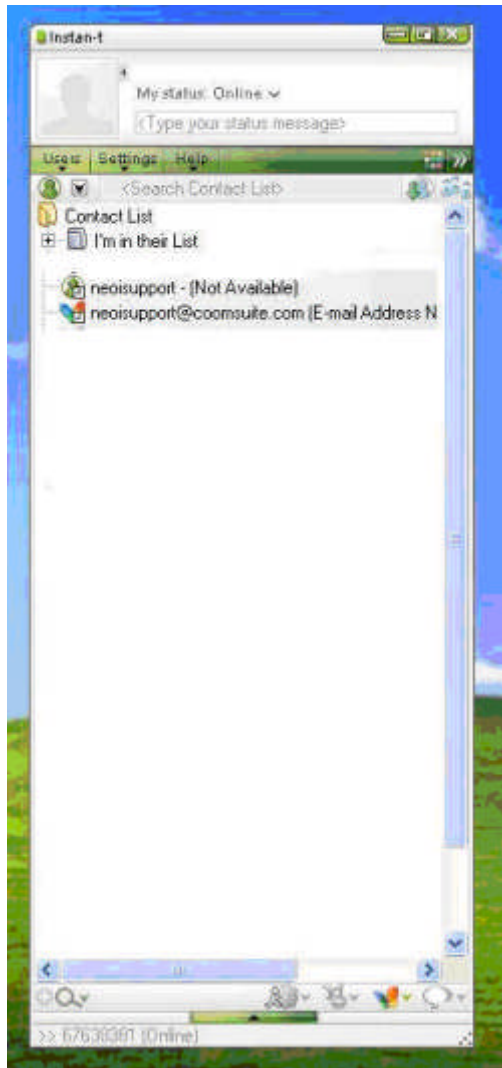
Instan-t

My status: Online

<Type your status message>

Users Settings Help

<Search Contact List>

Contact List

I'm in their List

neoisupport - (Not Available)

neoisupport@coomsuite.com (E-mail Address N

>> 67638381 (Online)